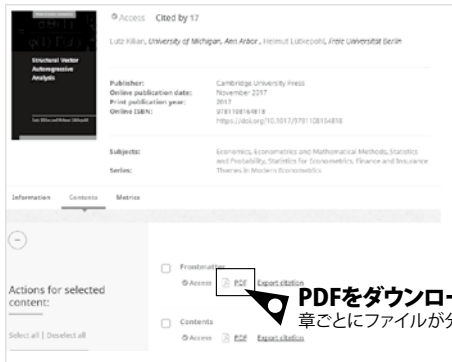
Structural Vector Autoregressive Analysis

Lutz Kilian, Helmut Lütkepohl

Access Cited by 17

Lutz Kilian, University of Michigan, Ann Arbor , Helmut Lütkepohl, Freie Universität Berlin

| | |
|---|---|
| Publisher: | Cambridge University Press |
| Online publication date: | November 2017 |
| Print publication year: | 2017 |
| Online ISBN: | 9781108164818 |
| | https://doi.org/10.1017/9781108164818 |
| Subjects: | Economics, Econometrics and Mathematical Methods, Statistics and Probability, Statistics for Econometrics, Finance and Insurance |
| Series: | Themes in Modern Econometrics |

Information Contents Metrics

Actions for selected content:

Select all | Deselect all

Frontmatter
Access PDF Export citation

Contents
Access PDF Export citation

PDFをダウンロー
章ごとにファイルが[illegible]